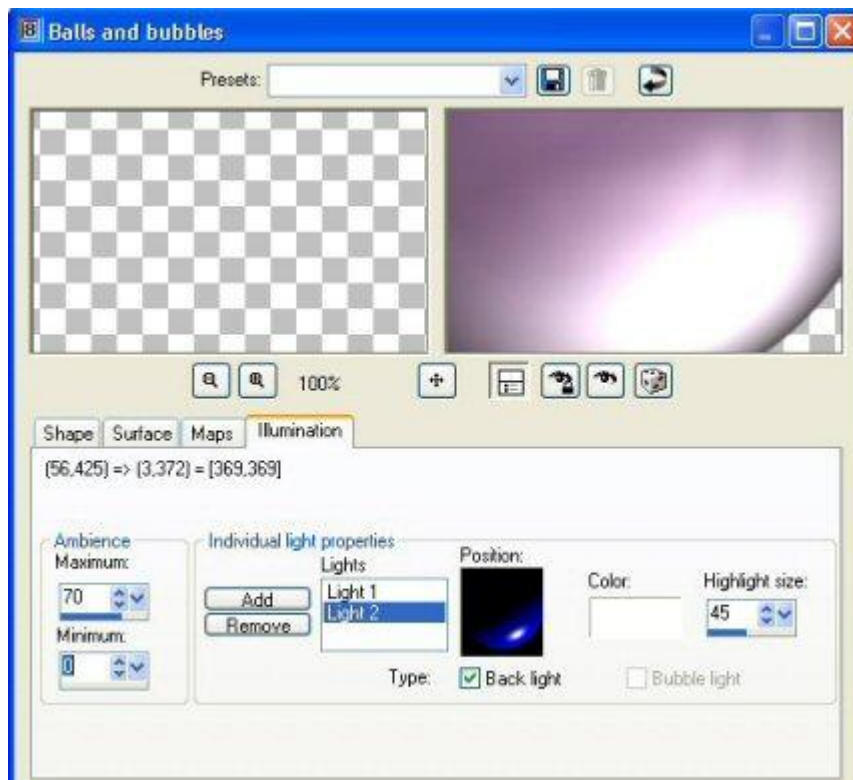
Balls and bubbles

Presets:

100%

Shape | Surface | Maps | Illumination

(56,425) => (3,372) = [369,369]

Ambience
Maximum:
70
Minimum:
0

Individual light properties
Lights
Add
Remove
Light 1
Light 2
Position:
Color:
Highlight size:
45
Type:
Back light
Bubble light